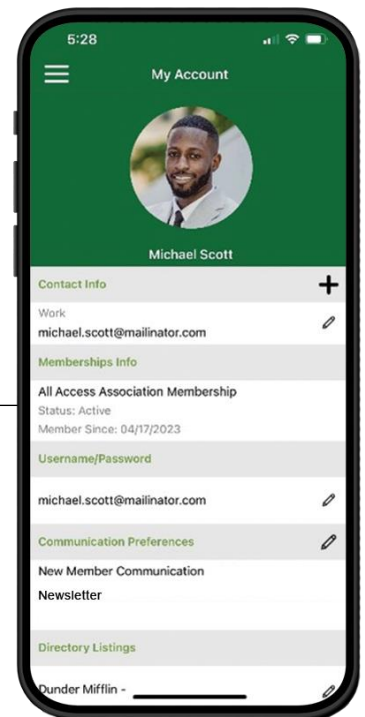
5:28

My Account

Michael Scott

Contact Info

Work
michael.scott@mailinator.com

Memberships Info

All Access Association Membership
Status: Active
Member Since: 04/17/2023

Username/Password

michael.scott@mailinator.com

Communication Preferences

New Member Communication
Newsletter

Directory Listings

Dunder Mifflin -